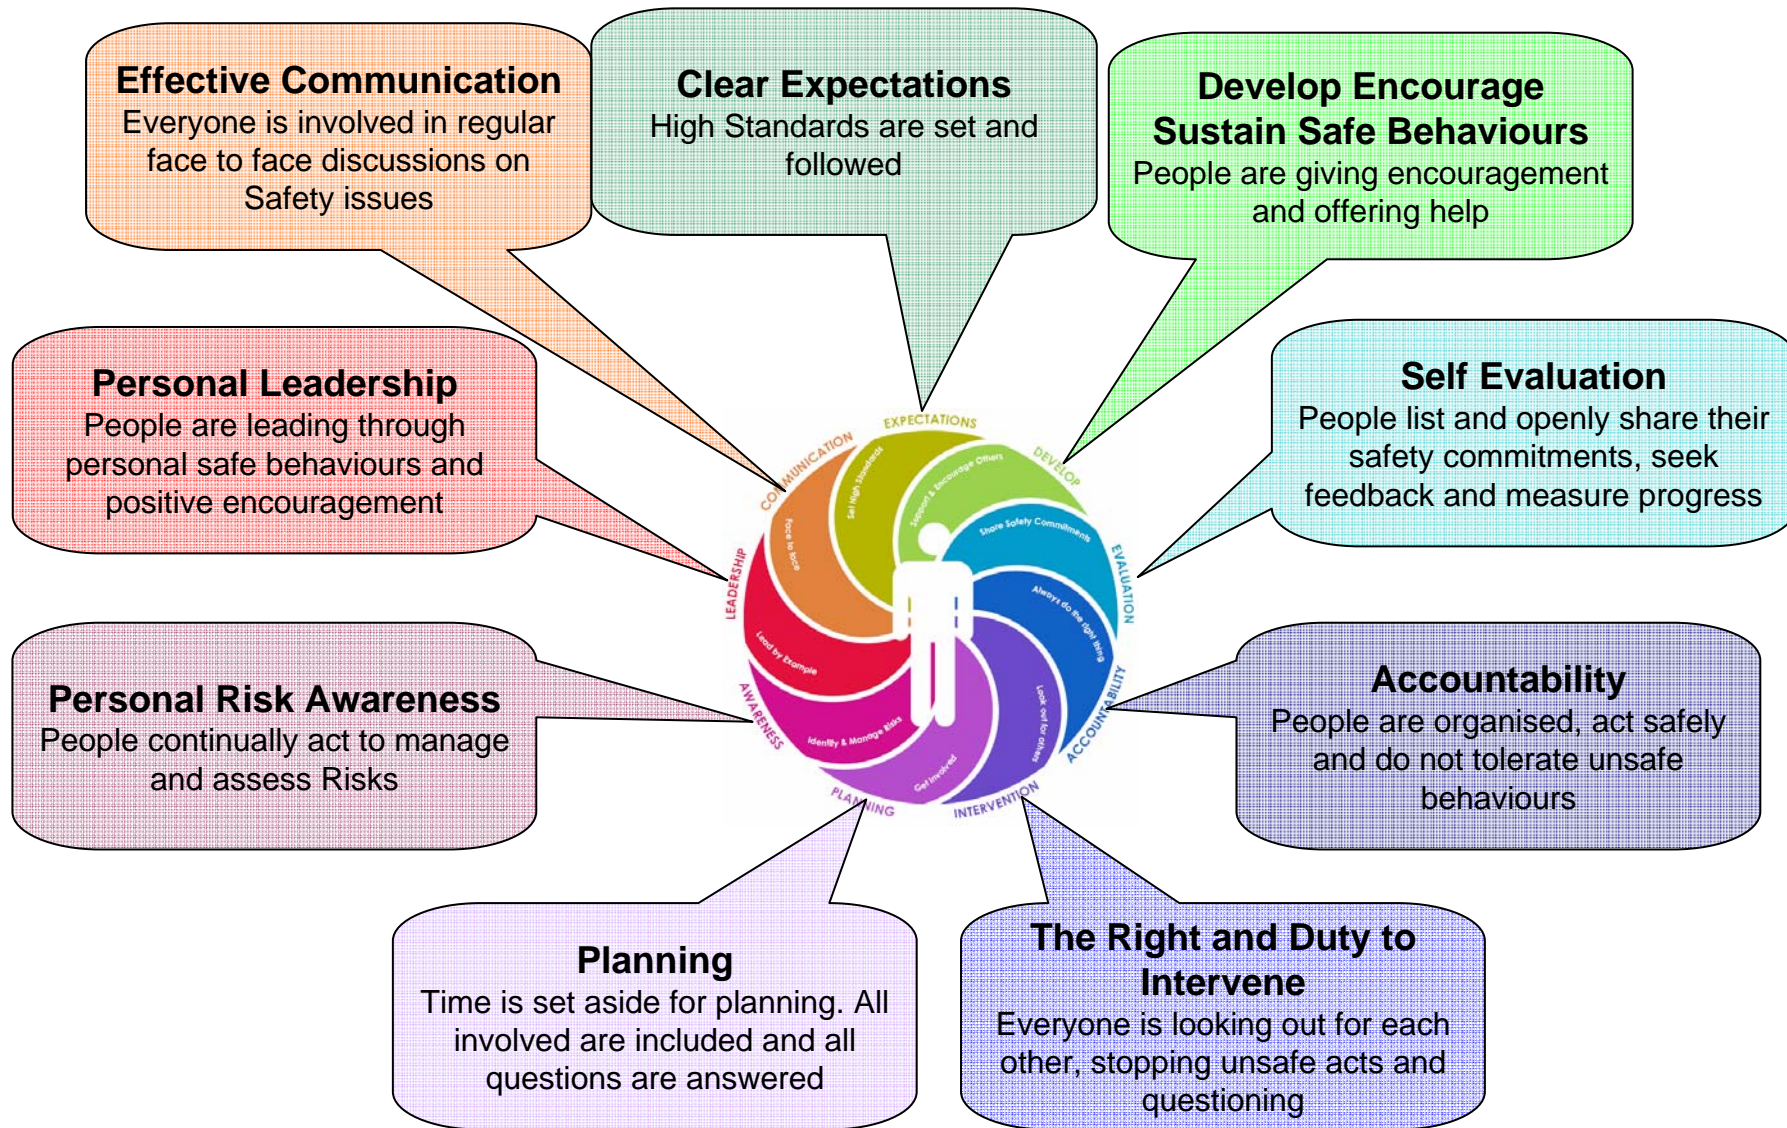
Effective Communication
Everyone is involved in regular face to face discussions on Safety issues

Clear Expectations
High Standards are set and followed

Develop Encourage Sustain Safe Behaviours
People are giving encouragement and offering help

Personal Leadership
People are leading through personal safe behaviours and positive encouragement

Self Evaluation
People list and openly share their safety commitments, seek feedback and measure progress

EXPECTATIONS
COMMUNICATION
DEVELOP
EVALUATION
ACCOUNTABILITY
INTERVENTION
PLANNING
AWARENESS
LEADERSHIP
Set High Standards
Support & Encourage Others
Share Safety Commitments
Face to face
Always do the right thing
Lead by Example
Look out for others
Identify & Manage Risks
Get Involved

Personal Risk Awareness
People continually act to manage and assess Risks

Accountability
People are organised, act safely and do not tolerate unsafe behaviours

Planning
Time is set aside for planning. All involved are included and all questions are answered

The Right and Duty to Intervene
Everyone is looking out for each other, stopping unsafe acts and questioning